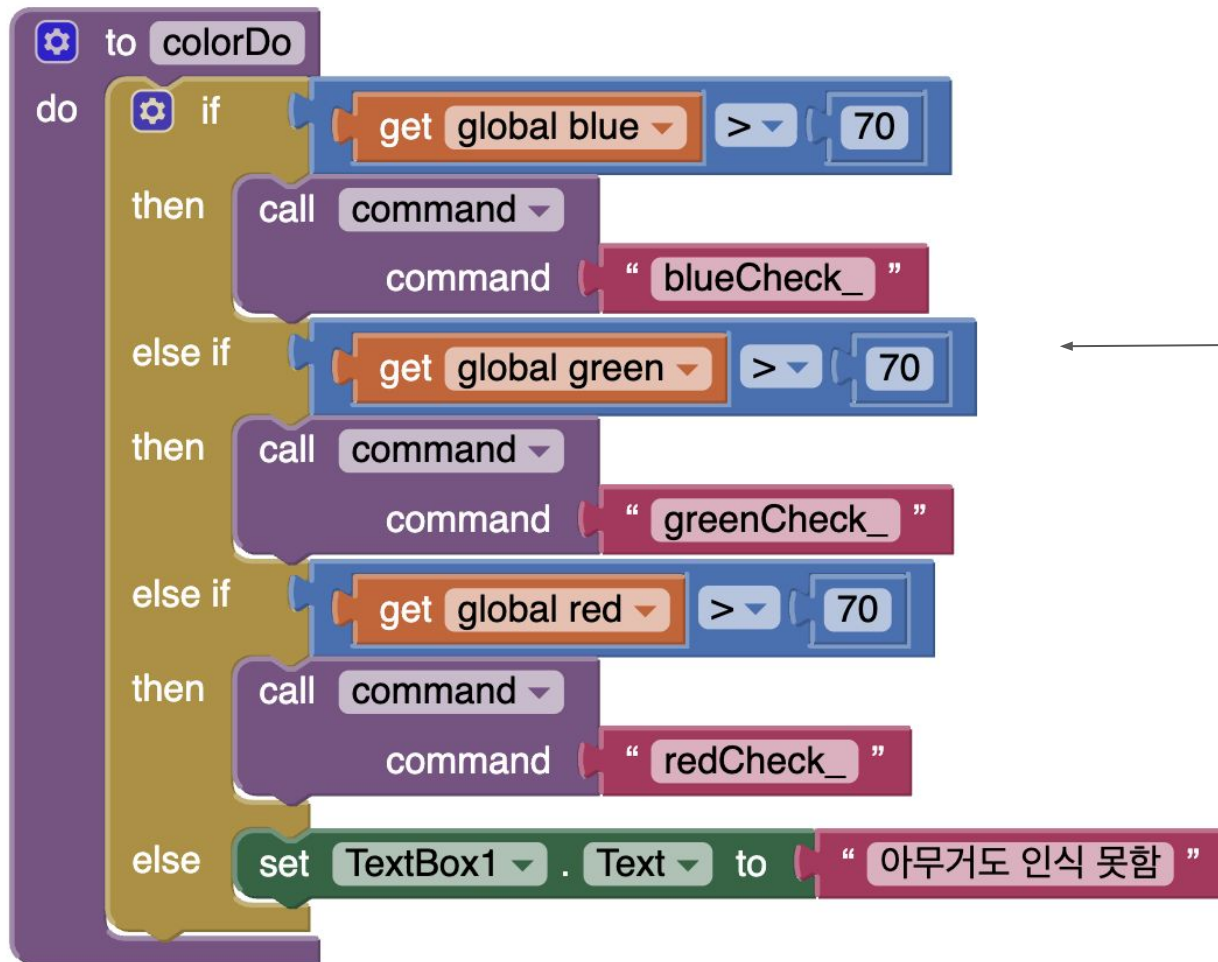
to colorDo
do if get global blue > 70
then call command
command " blueCheck_ "
else if get global green > 70
then call command
command " greenCheck_ "
else if get global red > 70
then call command
command " redCheck_ "
else set TextBox1 . Text to " 아무거도 인식 못함 "